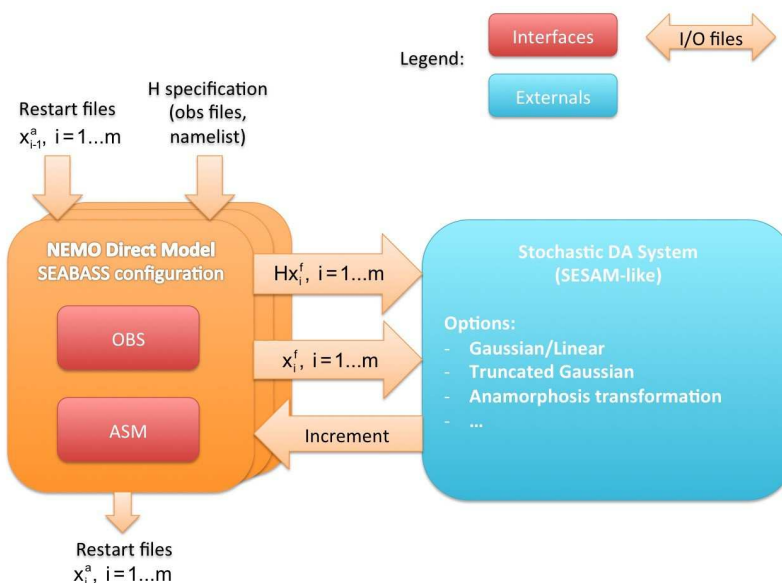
Legend:

Interfaces

I/O files

Externals

Restart files
$x_{i-1}^{a}$, i = 1...m

H specification
(obs files,
namelist)

NEMO Direct Model
SEABASS configuration

OBS

ASM

$Hx_{i}^{f}$, i = 1...m

$x_{i}^{f}$, i = 1...m

Increment

Stochastic DA System
(SESAM-like)

Options:
- Gaussian/Linear
- Truncated Gaussian
- Anamorphosis transformation
- ...

Restart files
$x_{i}^{a}$, i = 1...m